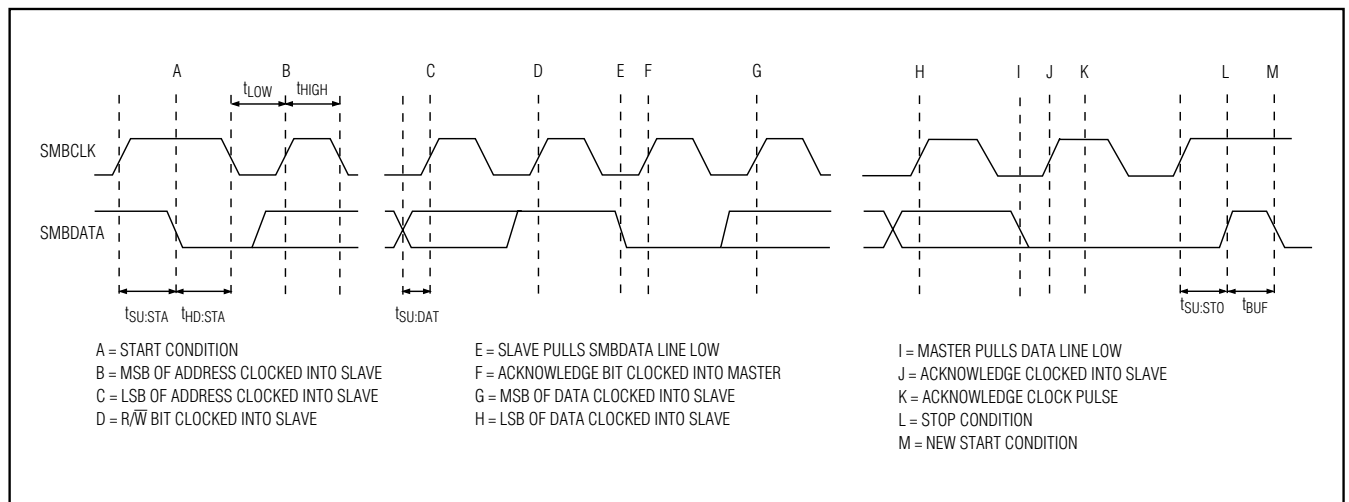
A B C D E F G H I J K L M

$t_{LOW}$ $t_{HIGH}$

SMBCLK

SMBDATA

$t_{SU:STA}$ $t_{HD:STA}$

$t_{SU:DAT}$

$t_{SU:STO}$ $t_{BUF}$

A = START CONDITION
B = MSB OF ADDRESS CLOCKED INTO SLAVE
C = LSB OF ADDRESS CLOCKED INTO SLAVE
D = R/$\overline{W}$ BIT CLOCKED INTO SLAVE

E = SLAVE PULLS SMBDATA LINE LOW
F = ACKNOWLEDGE BIT CLOCKED INTO MASTER
G = MSB OF DATA CLOCKED INTO SLAVE
H = LSB OF DATA CLOCKED INTO SLAVE

I = MASTER PULLS DATA LINE LOW
J = ACKNOWLEDGE CLOCKED INTO SLAVE
K = ACKNOWLEDGE CLOCK PULSE
L = STOP CONDITION
M = NEW START CONDITION